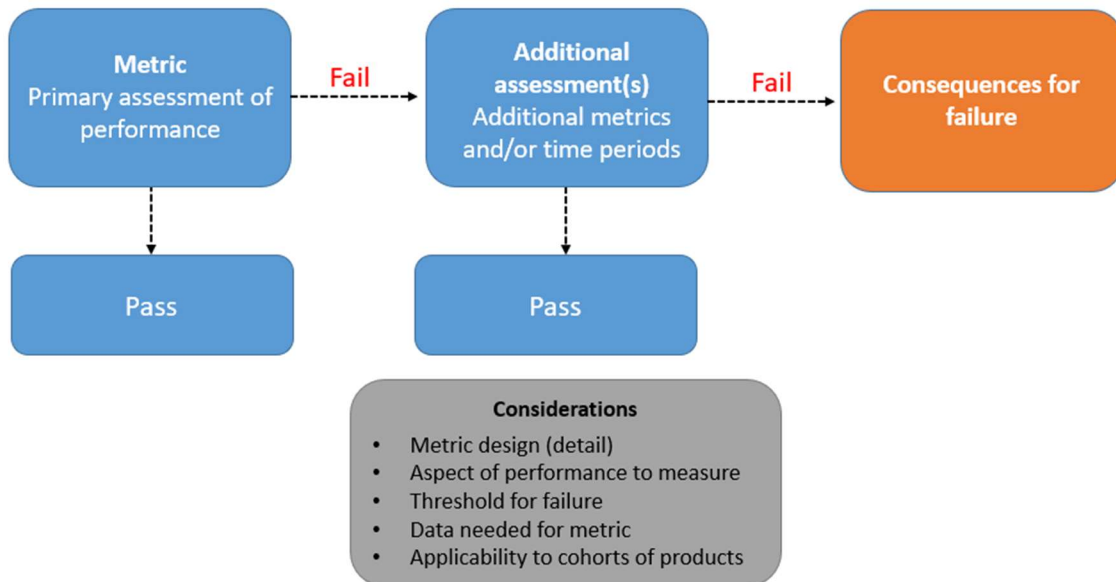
**Metric**
Primary assessment of performance

Fail

**Additional assessment(s)**
Additional metrics and/or time periods

Fail

**Consequences for failure**

Pass

Pass

**Considerations**
- Metric design (detail)
- Aspect of performance to measure
- Threshold for failure
- Data needed for metric
- Applicability to cohorts of products